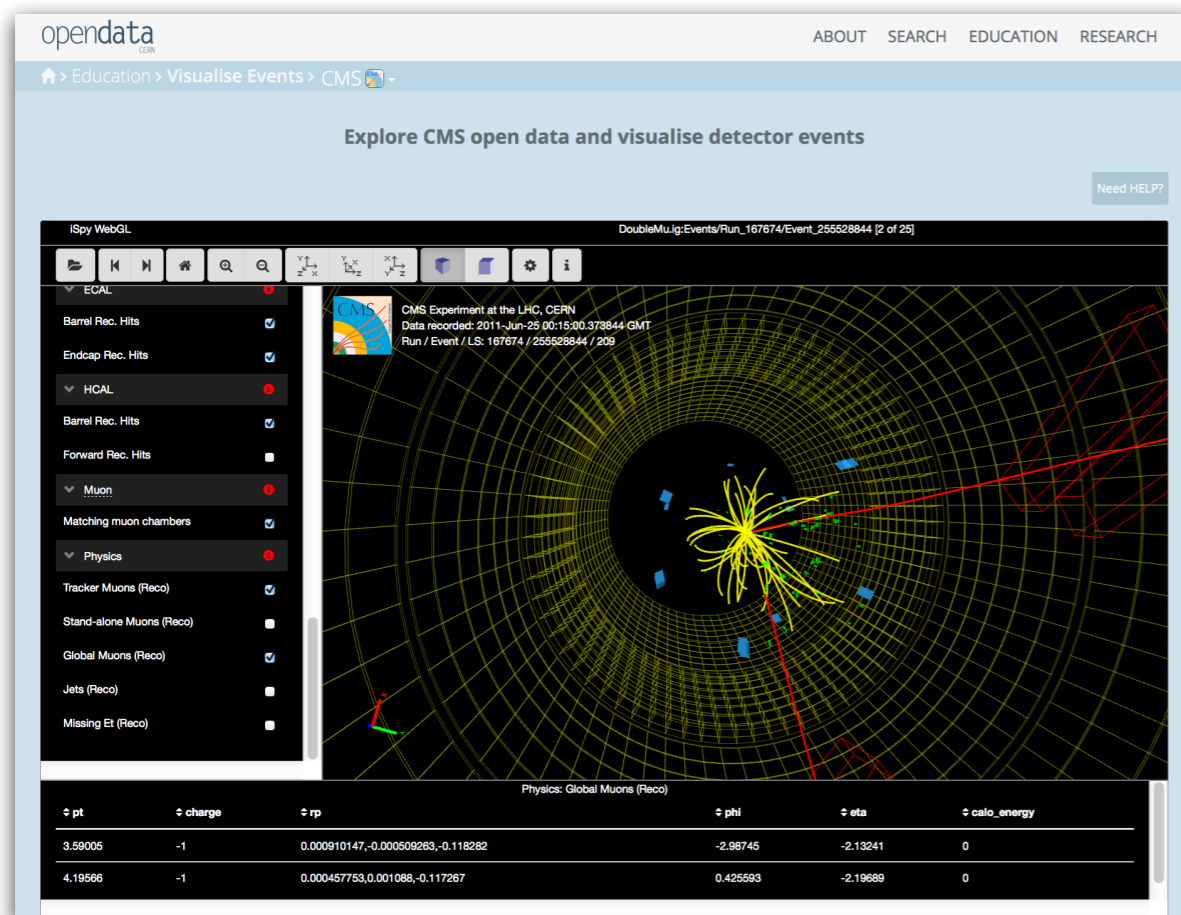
opendata
CERN

ABOUT SEARCH EDUCATION RESEARCH

> Education > Visualise Events > CMS

Explore CMS open data and visualise detector events

Need HELP?

iSpy WebGL

DoubleMu.ig:Events/Run_167674/Event_255528844 [2 of 25]

ECAL
Barrel Rec. Hits
Endcap Rec. Hits
HCAL
Barrel Rec. Hits
Forward Rec. Hits
Muon
Matching muon chambers
Physics
Tracker Muons (Reco)
Stand-alone Muons (Reco)
Global Muons (Reco)
Jets (Reco)
Missing Et (Reco)

CMS Experiment at the LHC, CERN
Data recorded: 2011-Jun-25 00:15:00.373844 GMT
Run / Event / LS: 167674 / 255528844 / 209

Physics: Global Muons (Reco)

| pt | charge | rp | phi | eta | calo_energy |
|---|---|---|---|---|---|
| 3.59005 | -1 | 0.000910147,-0.000509263,-0.118282 | -2.98745 | -2.13241 | 0 |
| 4.19566 | -1 | 0.000457753,0.001088,-0.117267 | 0.425593 | -2.19689 | 0 |